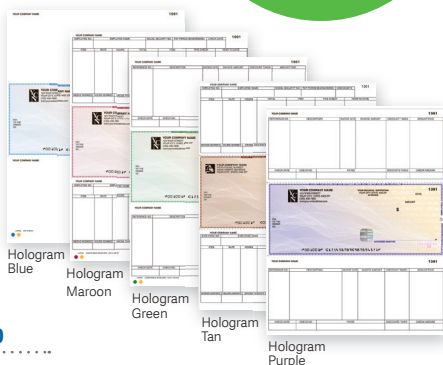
Hologram Blue

Hologram Maroon

Hologram Green

Hologram Tan

Hologram Purple

YOUR COMPANY NAME

1001

YOUR COMPANY NAME

YOUR COMPANY NAME

YOUR COMPANY NAME

YOUR COMPANY NAME

1001

YOUR COMPANY NAME

1001

YOUR COMPANY NAME

1001

YOUR COMPANY NAME